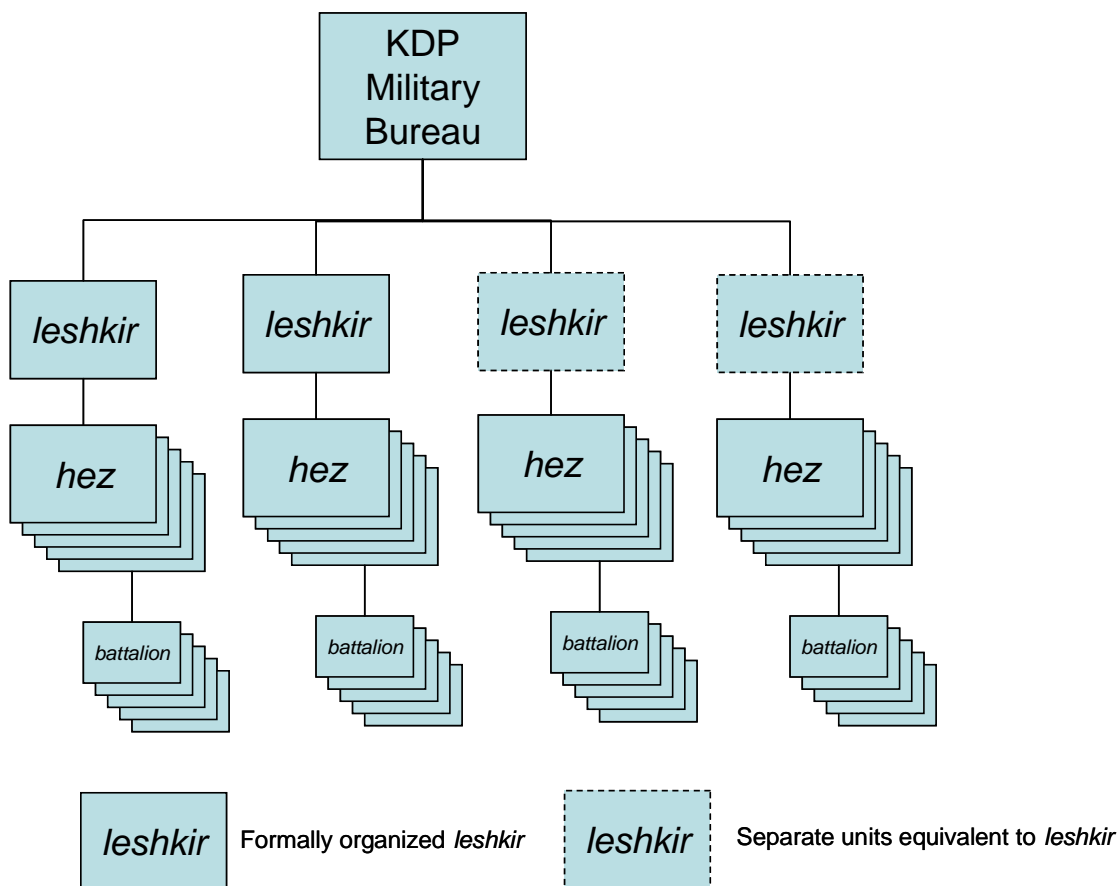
KDP Military Bureau

*leshkir*

*leshkir*

*leshkir*

*leshkir*

*hez*

*hez*

*hez*

*hez*

*battalion*

*battalion*

*battalion*

*battalion*

*leshkir* Formally organized *leshkir*

*leshkir* Separate units equivalent to *leshkir*